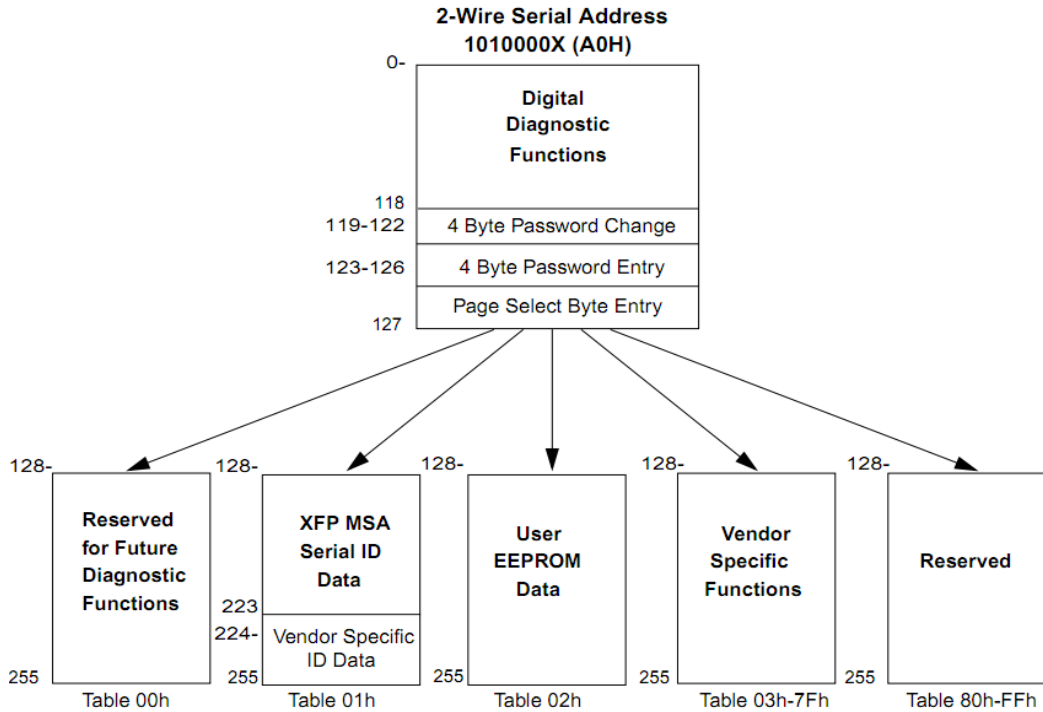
2-Wire Serial Address
1010000X (A0H)

0-

Digital Diagnostic Functions

118

119-122 4 Byte Password Change

123-126 4 Byte Password Entry

Page Select Byte Entry

127

128-

Reserved for Future Diagnostic Functions

255

Table 00h

128-

XFP MSA Serial ID Data

223

224-

Vendor Specific ID Data

255

Table 01h

128-

User EEPROM Data

255

Table 02h

128-

Vendor Specific Functions

255

Table 03h-7Fh

128-

Reserved

255

Table 80h-FFh